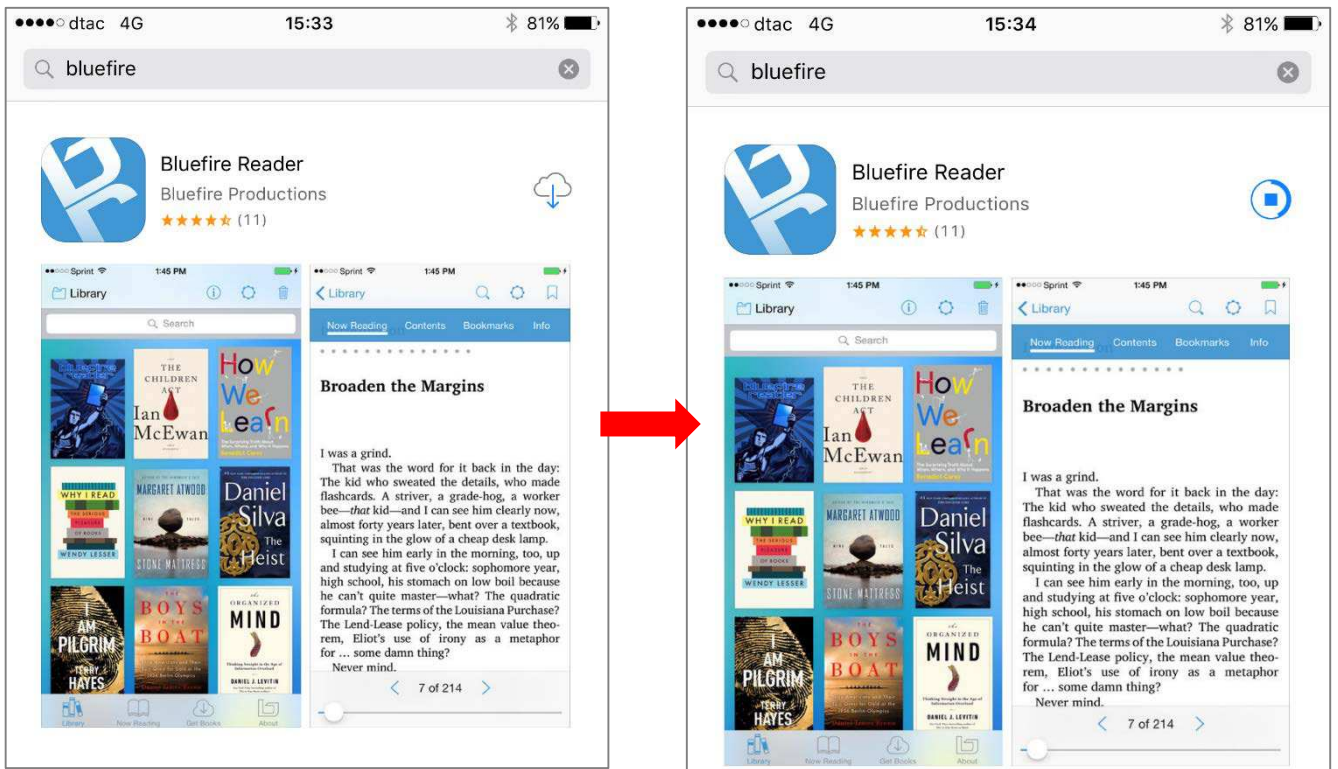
●●●●○ dtac 4G 15:33 81%

bluefire

Bluefire Reader
Bluefire Productions
★★★★☆ (11)

●●○○○ Sprint 1:45 PM

Library

Search

THE CHILDREN ACT
Ian McEwan

How We Learn

WHY I READ
WENDY LESSER

MARGARET ATWOOD
STONE MATTRESS

Daniel Silva
The Heist

I AM PILGRIM
TERRY HAYES

THE BOYS IN THE BOAT

THE ORGANIZED MIND
DANIEL J. LEVITIN

Library Now Reading Get Books About

●●○○○ Sprint 1:45 PM

Library

Now Reading Contents Bookmarks Info

Broaden the Margins

I was a grind.
That was the word for it back in the day: The kid who sweated the details, who made flashcards. A striver, a grade-hog, a worker bee—*that* kid—and I can see him clearly now, almost forty years later, bent over a textbook, squinting in the glow of a cheap desk lamp.
I can see him early in the morning, too, up and studying at five o'clock: sophomore year, high school, his stomach on low boil because he can't quite master—what? The quadratic formula? The terms of the Louisiana Purchase? The Lend-Lease policy, the mean value theorem, Eliot's use of irony as a metaphor for ... some damn thing?
Never mind.

7 of 214

●●●●○ dtac 4G 15:34 81%

bluefire

Bluefire Reader
Bluefire Productions
★★★★☆ (11)

●●○○○ Sprint 1:45 PM

Library

Search

THE CHILDREN ACT
Ian McEwan

How We Learn

WHY I READ
WENDY LESSER

MARGARET ATWOOD
STONE MATTRESS

Daniel Silva
The Heist

I AM PILGRIM
TERRY HAYES

THE BOYS IN THE BOAT

THE ORGANIZED MIND
DANIEL J. LEVITIN

Library Now Reading Get Books About

●●○○○ Sprint 1:45 PM

Library

Now Reading Contents Bookmarks Info

Broaden the Margins

I was a grind.
That was the word for it back in the day: The kid who sweated the details, who made flashcards. A striver, a grade-hog, a worker bee—*that* kid—and I can see him clearly now, almost forty years later, bent over a textbook, squinting in the glow of a cheap desk lamp.
I can see him early in the morning, too, up and studying at five o'clock: sophomore year, high school, his stomach on low boil because he can't quite master—what? The quadratic formula? The terms of the Louisiana Purchase? The Lend-Lease policy, the mean value theorem, Eliot's use of irony as a metaphor for ... some damn thing?
Never mind.

7 of 214